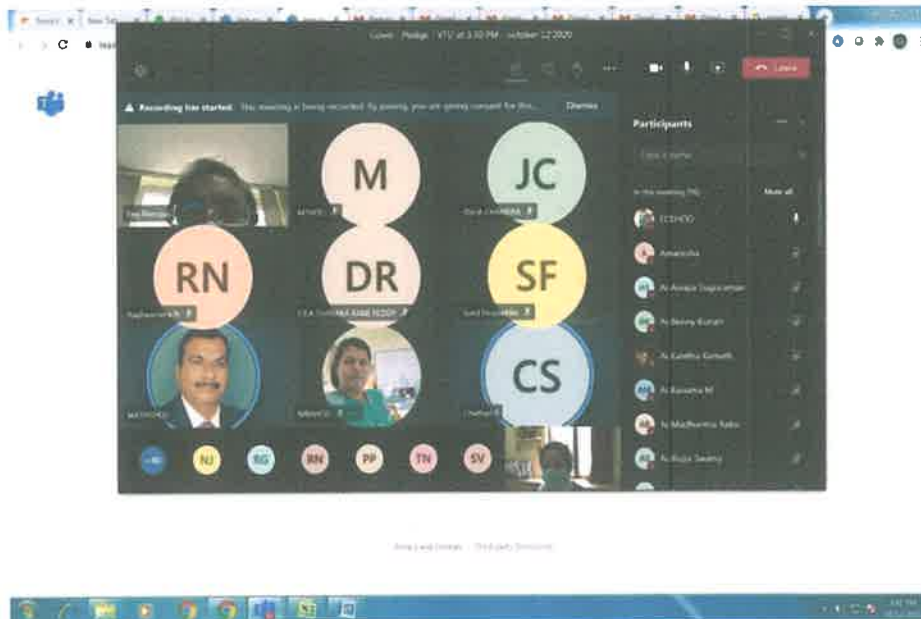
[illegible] | VTU at 3:30 PM - october 12 2020

Leave

Recording has started. This meeting is being recorded. By joining, you are giving consent for this... Dismiss

Participants

In this meeting (16) Mute all

M

JC

RN

DR

SF

CS

+6

NJ

SG

RN

PP

TN

SV

ECEHOD

Amarusha

Aamala Gopinathan

Benny Kurian

Kalethu Ganesh

Kanama M

Madhumita Babu

Ruju Swamy

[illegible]